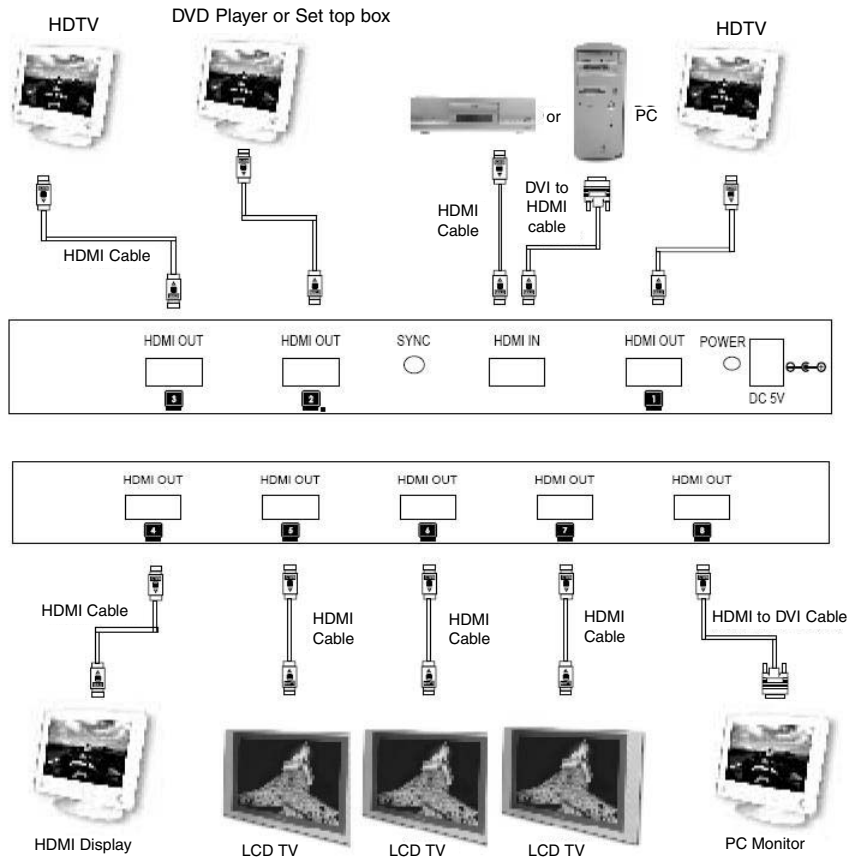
HDTV

DVD Player or Set top box

or

PC

HDTV

HDMI Cable

HDMI Cable

DVI to HDMI cable

HDMI OUT

3

HDMI OUT

2

SYNC

HDMI IN

HDMI OUT

1

POWER

DC 5V

HDMI OUT

4

HDMI OUT

5

HDMI OUT

6

HDMI OUT

7

HDMI OUT

8

HDMI Cable

HDMI Cable

HDMI Cable

HDMI Cable

HDMI to DVI Cable

HDMI Display

LCD TV

LCD TV

LCD TV

PC Monitor